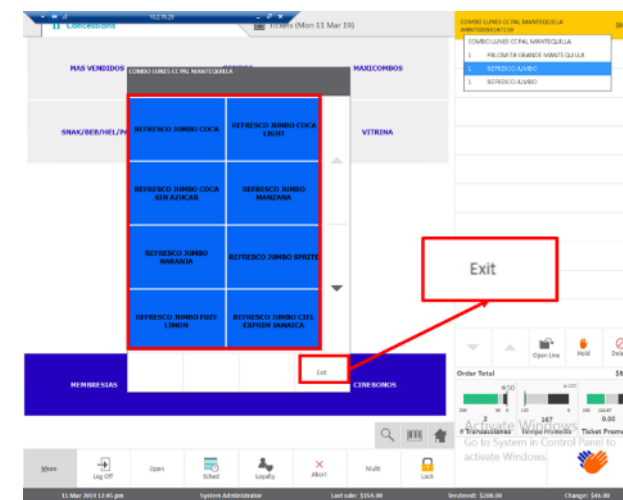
Concessions
Tickets (Mon 11 Mar 19)
COMBO LUNES CC PAL MANTEQUILLA
COMBO LUNES CC PAL MANTEQUILLA
1 PALOMITA GRANDE MANTEQUILLA
1 REFRESCO JUMBO
1 REFRESCO JUMBO
MAS VENDIDOS
MAXICOMBOS
COMBO LUNES CC PAL MANTEQUILLA
SNAK/BEB/HEL/P
VITRINA
REFRESCO JUMBO COCA
REFRESCO JUMBO COCA LIGHT
REFRESCO JUMBO COCA SIN AZUCAR
REFRESCO JUMBO MANZANA
REFRESCO JUMBO NARANJA
REFRESCO JUMBO SPRITE
REFRESCO JUMBO FUZE LIMON
REFRESCO JUMBO CIEL EXPRIM JAMAICA
Exit
Exit
MEMBRESIAS
CINEBONOS
Open Line
Hold
Dele
Order Total
# Transacciones
Tiempo Promedio
Ticket Prome
Activate Windows
Go to System in Control Panel to activate Windows.
More
Log Off
Open
Sched
Loyalty
Abort
Multi
Lock
11 Mar 2019 12:45 pm
System Administrator
Last sale: $154.00
Tendered: $200.00
Change: $46.00